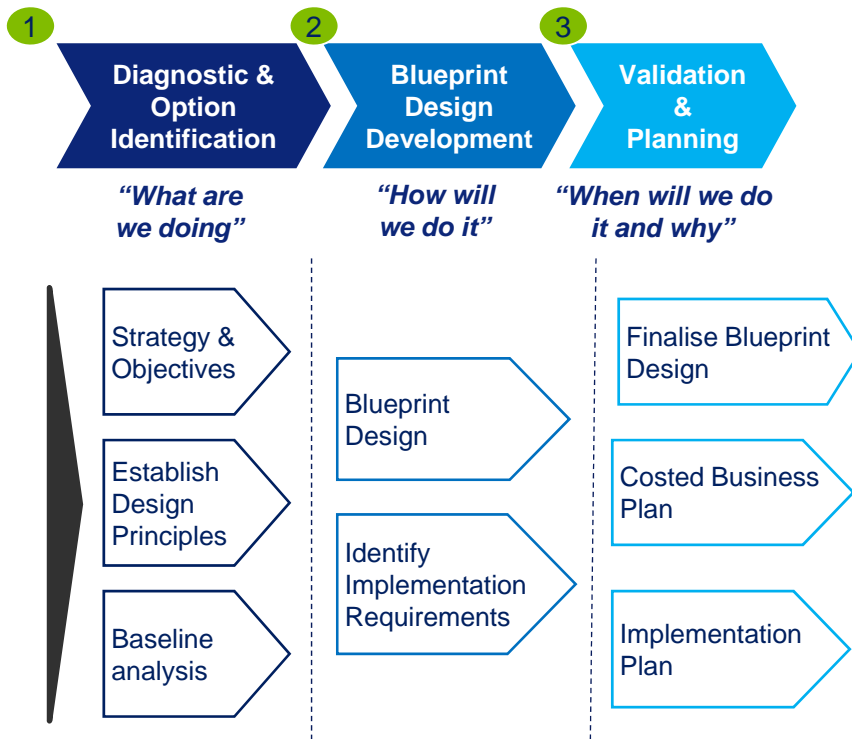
1

Diagnostic & Option Identification

2

Blueprint Design Development

3

Validation & Planning

"What are we doing"

"How will we do it"

"When will we do it and why"

Strategy & Objectives

Establish Design Principles

Baseline analysis

Blueprint Design

Identify Implementation Requirements

Finalise Blueprint Design

Costed Business Plan

Implementation Plan